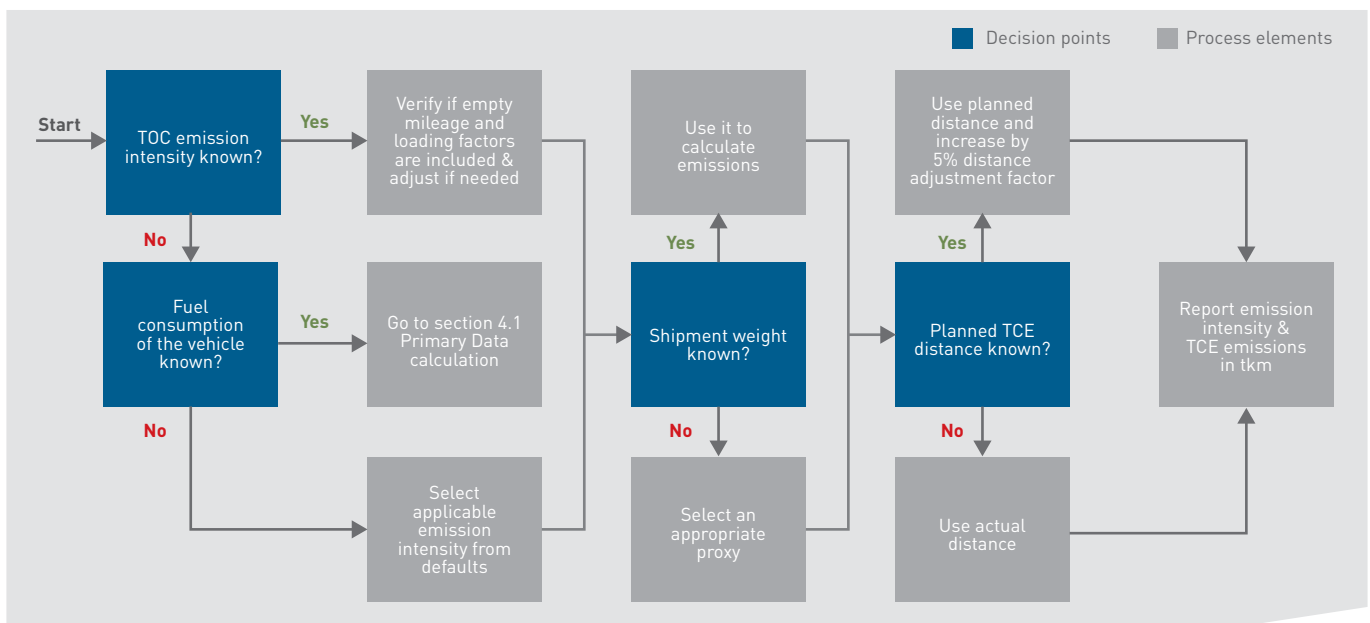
Decision points Process elements

Start

TOC emission intensity known?

Yes

Verify if empty mileage and loading factors are included & adjust if needed

No

Fuel consumption of the vehicle known?

Yes

Go to section 4.1 Primary Data calculation

No

Select applicable emission intensity from defaults

Use it to calculate emissions

Yes

Shipment weight known?

No

Select an appropriate proxy

Use planned distance and increase by 5% distance adjustment factor

Yes

Planned TCE distance known?

No

Use actual distance

Report emission intensity & TCE emissions in tkm